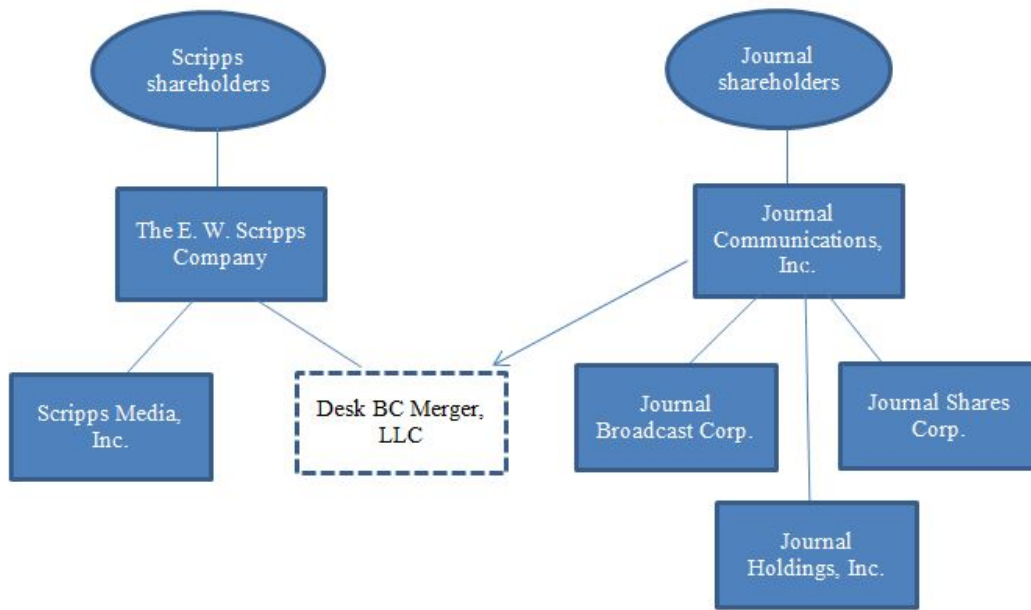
Scripps shareholders

Journal shareholders

The E. W. Scripps Company

Journal Communications, Inc.

Scripps Media, Inc.

Desk BC Merger, LLC

Journal Broadcast Corp.

Journal Shares Corp.

Journal Holdings, Inc.